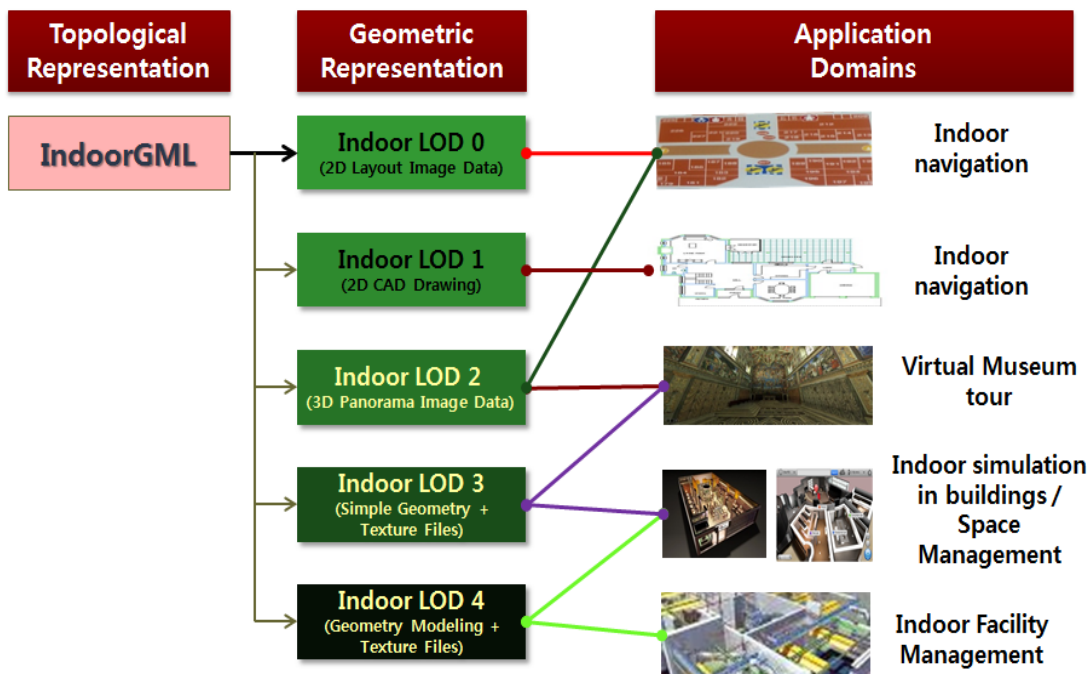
Topological Representation

Geometric Representation

Application Domains

IndoorGML

Indoor LOD 0
(2D Layout Image Data)

Indoor LOD 1
(2D CAD Drawing)

Indoor LOD 2
(3D Panorama Image Data)

Indoor LOD 3
(Simple Geometry + Texture Files)

Indoor LOD 4
(Geometry Modeling + Texture Files)

Indoor navigation

Indoor navigation

Virtual Museum tour

Indoor simulation in buildings / Space Management

Indoor Facility Management